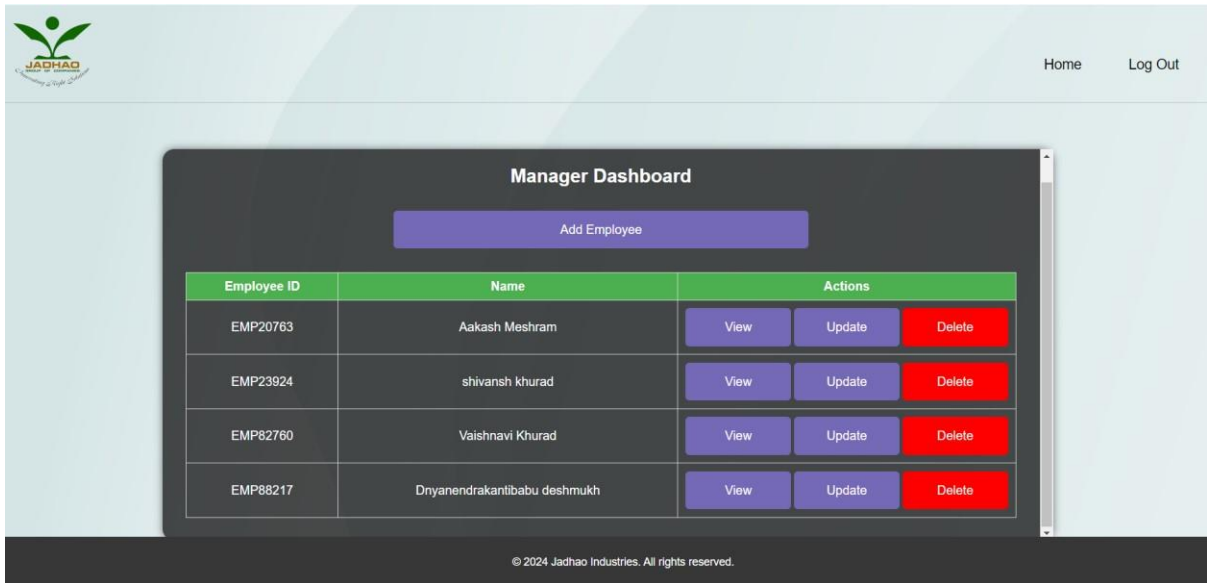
JADHAO

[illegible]

Home Log Out

Manager Dashboard

Add Employee

| Employee ID | Name | Actions |
|---|---|---|
| EMP20763 | Aakash Meshram | View Update Delete |
| EMP23924 | shivansh khurad | View Update Delete |
| EMP82760 | Vaishnavi Khurad | View Update Delete |
| EMP88217 | Dnyanendrakantibabu deshmukh | View Update Delete |

© 2024 Jadhao Industries. All rights reserved.